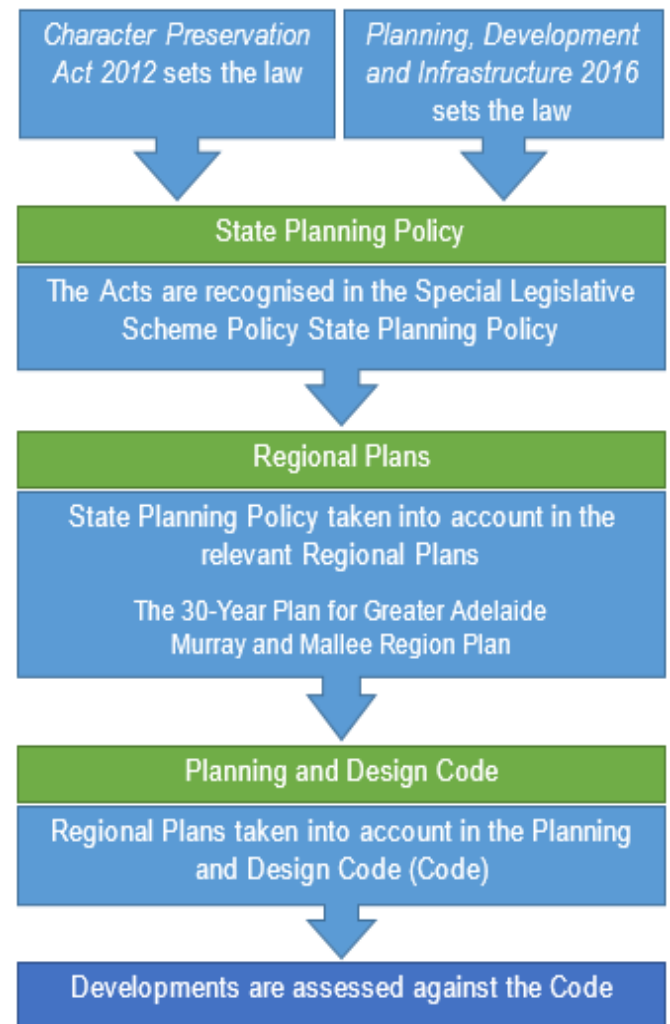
*Character Preservation Act 2012* sets the law

*Planning, Development and Infrastructure 2016* sets the law

State Planning Policy

The Acts are recognised in the Special Legislative Scheme Policy State Planning Policy

Regional Plans

State Planning Policy taken into account in the relevant Regional Plans

The 30-Year Plan for Greater Adelaide
Murray and Mallee Region Plan

Planning and Design Code

Regional Plans taken into account in the Planning and Design Code (Code)

Developments are assessed against the Code